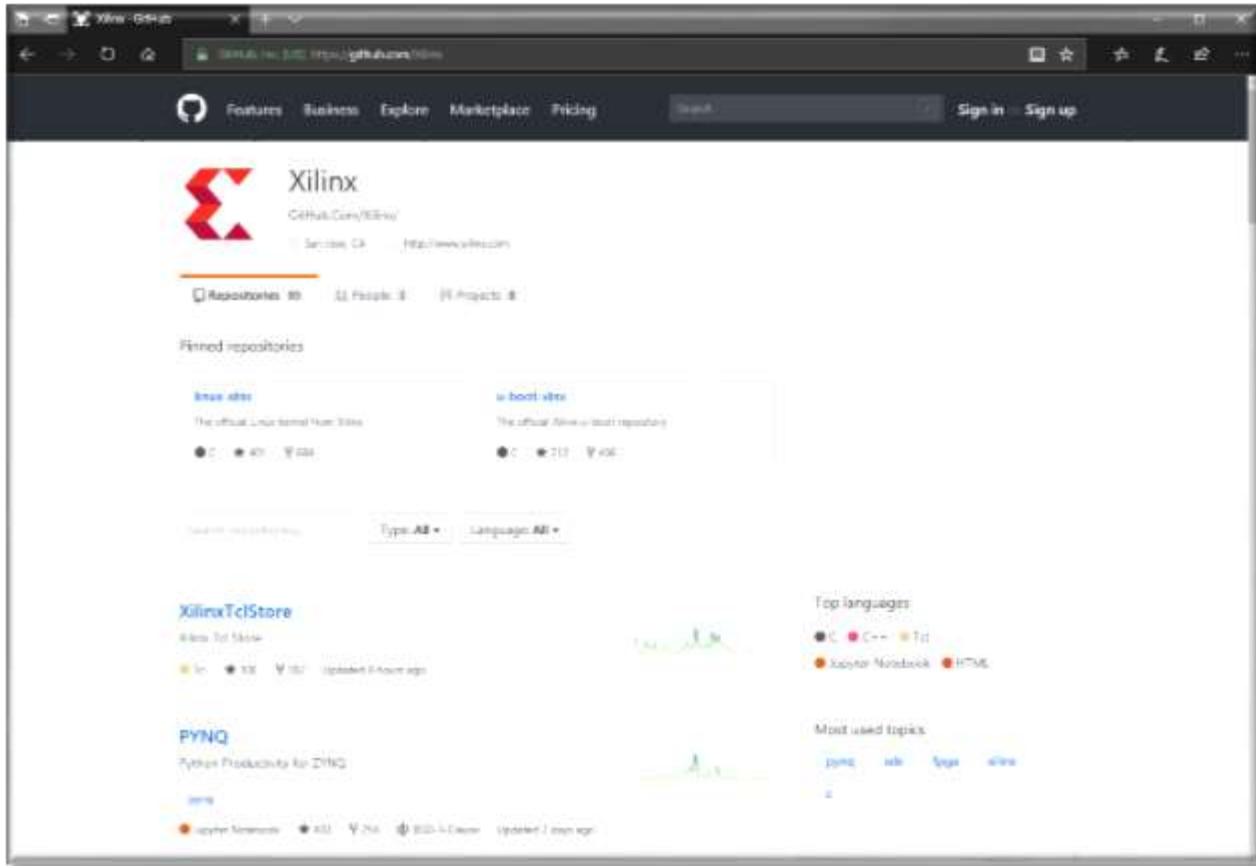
Xilinx · GitHub

GitHub, Inc. [US] https://github.com/Xilinx

Features Business Explore Marketplace Pricing

Search

Sign in or Sign up

Xilinx

GitHub.Com/Xilinx/

San Jose, CA http://www.xilinx.com

Repositories 99 People 8 Projects 0

Pinned repositories

linux-xlnx

The official Linux kernel from Xilinx

C 401 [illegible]

u-boot-xlnx

The official Xilinx u-boot repository

C 212 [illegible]

Search repositories...

Type: All ▾ Language: All ▾

XilinxTclStore

Xilinx Tcl Store

Tcl 108 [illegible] Updated 8 hours ago

PYNQ

Python Productivity for ZYNQ

pynq

Jupyter Notebook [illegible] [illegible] BSD-3-Clause Updated 2 days ago

Top languages

C C++ Tcl

Jupyter Notebook HTML

Most used topics

pynq sdk fpga xilinx

c